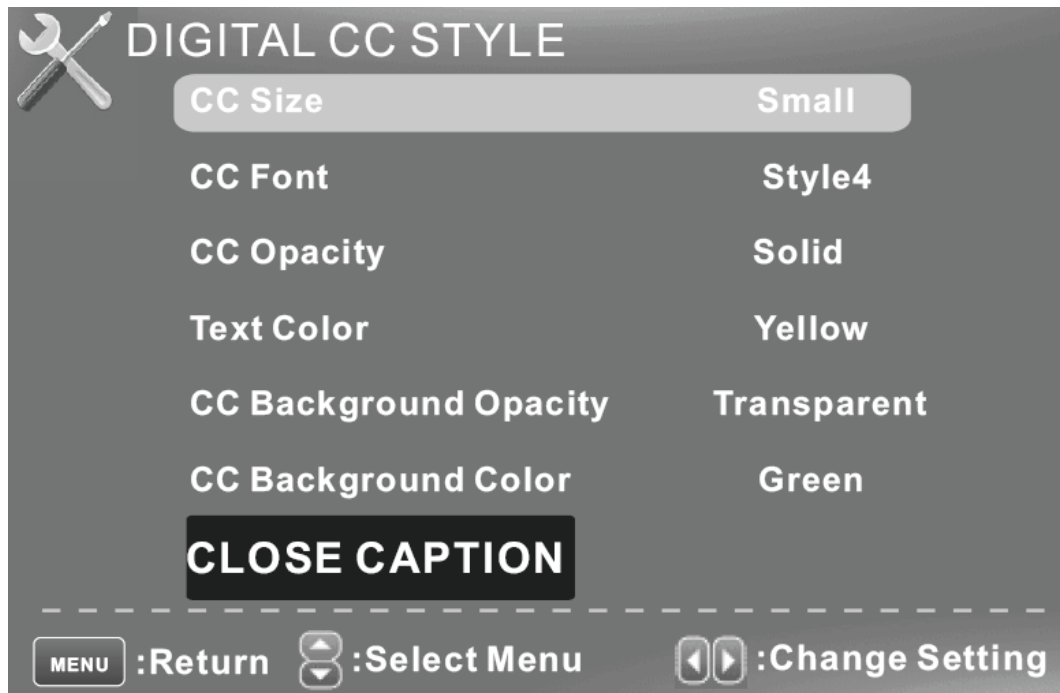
DIGITAL CC STYLE

| | |
|---|---|
| CC Size | Small |
| CC Font | Style4 |
| CC Opacity | Solid |
| Text Color | Yellow |
| CC Background Opacity | Transparent |
| CC Background Color | Green |

CLOSE CAPTION

MENU :Return :Select Menu :Change Setting